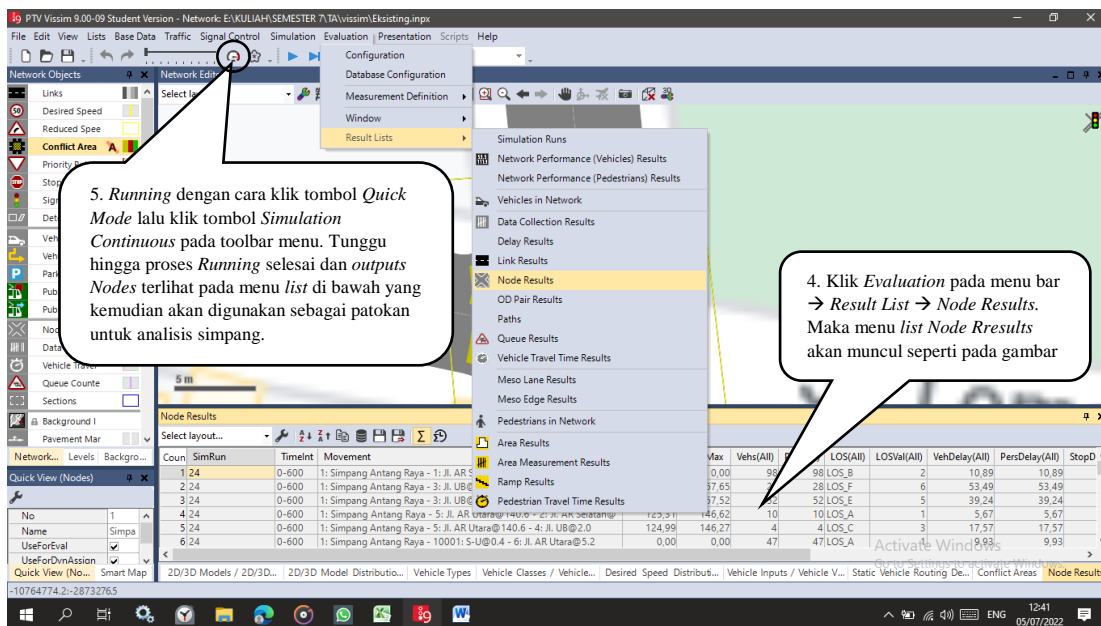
PTV Vissim 9.00-09 Student Version - Network: E:\KULIAH\SEMESTER 7\TA\vissim\Eksisting.inpx

File Edit View Lists Base Data Traffic Signal Control Simulation Evaluation Presentation Scripts Help

Configuration
Database Configuration
Measurement Definition
Window
Result Lists

Simulation Runs
Network Performance (Vehicles) Results
Network Performance (Pedestrians) Results
Vehicles in Network
Data Collection Results
Delay Results
Link Results
Node Results
OD Pair Results
Paths
Queue Results
Vehicle Travel Time Results
Meso Lane Results
Meso Edge Results
Pedestrians in Network
Area Results
Area Measurement Results
Ramp Results
Pedestrian Travel Time Results

Network Objects
Links
Desired Speed
Reduced Spee
Conflict Area
Priority R
Stop
Sign
Dete
Vehi
Vehi
Park
Pub
Pub
Noc
Data
Vehicle Travel
Queue Counte
Sections
Background I
Pavement Mar
Network... Levels Backgro...

Network Editor
Select la

5 m

5. *Running* dengan cara klik tombol *Quick Mode* lalu klik tombol *Simulation Continuous* pada toolbar menu. Tunggu hingga proses *Running* selesai dan *outputs Nodes* terlihat pada menu *list* di bawah yang kemudian akan digunakan sebagai patokan untuk analisis simpang.

4. Klik *Evaluation* pada menu bar → *Result List* → *Node Results*. Maka menu *list Node Rresults* akan muncul seperti pada gambar

Quick View (Nodes)
| No | 1 |
|---|---|
| Name | Simpa |
| UseForEval | ✓ |
| UseForDynAssign | ✓ |

Quick View (No... Smart Map

Node Results
Select layout...

| Coun | SimRun | TimeInt | Movement | Max | Vehs(All) | | LOS(All) | LOSVal(All) | VehDelay(All) | PersDelay(All) | StopD |
|---|---|---|---|---|---|---|---|---|---|---|---|
| 1 | 24 | 0-600 | 1: Simpang Antang Raya - 1: Jl. AR S | 0,00 | 98 | 98 | LOS_B | 2 | 10,89 | 10,89 | |
| 2 | 24 | 0-600 | 1: Simpang Antang Raya - 3: Jl. UB@ | 57,65 | 28 | 28 | LOS_F | 6 | 53,49 | 53,49 | |
| 3 | 24 | 0-600 | 1: Simpang Antang Raya - 3: Jl. UB@ | 57,52 | 52 | 52 | LOS_E | 5 | 39,24 | 39,24 | |
| 4 | 24 | 0-600 | 1: Simpang Antang Raya - 5: Jl. AR Utara@140.6 - 2: Jl. AR Selatan@ 125,31 | 146,62 | 10 | 10 | LOS_A | 1 | 5,67 | 5,67 | |
| 5 | 24 | 0-600 | 1: Simpang Antang Raya - 5: Jl. AR Utara@140.6 - 4: Jl. UB@2.0 124,99 | 146,27 | 4 | 4 | LOS_C | 3 | 17,57 | 17,57 | |
| 6 | 24 | 0-600 | 1: Simpang Antang Raya - 10001: S-U@0.4 - 6: Jl. AR Utara@5.2 0,00 | 0,00 | 47 | 47 | LOS_A | | 9,93 | 9,93 | |

2D/3D Models / 2D/3D... 2D/3D Model Distributio... Vehicle Types Vehicle Classes / Vehicle... Desired Speed Distributi... Vehicle Inputs / Vehicle V... Static Vehicle Routing De... Conflict Areas Node Results

Activate Windows
Go to Settings to activate Windows.

-10764774.2:-28732765

ENG 12:41 05/07/2022